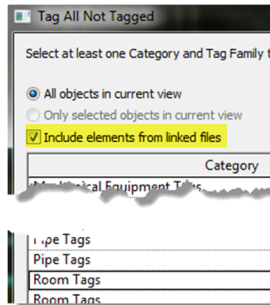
Tag All Not Tagged

Select at least one Category and Tag Family t

All objects in current view

Only selected objects in current view

Include elements from linked files

| Category |
|---|
| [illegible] Tags |
| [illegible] Tags |
| Pipe Tags |
| Room Tags |
| Room Tags |